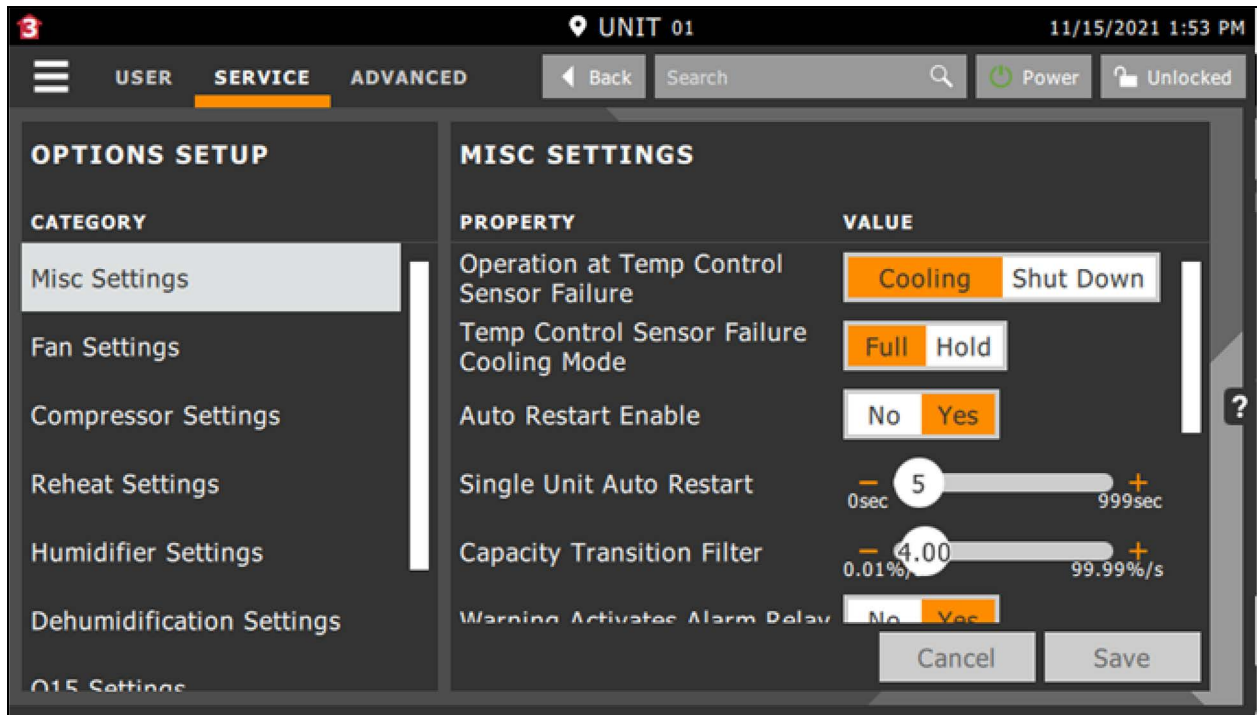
UNIT 01
11/15/2021 1:53 PM
USER SERVICE ADVANCED
Back
Search
Power
Unlocked

OPTIONS SETUP
CATEGORY
Misc Settings
Fan Settings
Compressor Settings
Reheat Settings
Humidifier Settings
Dehumidification Settings
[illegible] Settings

MISC SETTINGS
| PROPERTY | VALUE |
|---|---|
| Operation at Temp Control Sensor Failure | Cooling Shut Down |
| Temp Control Sensor Failure Cooling Mode | Full Hold |
| Auto Restart Enable | No Yes |
| Single Unit Auto Restart | − 5 + 0sec 999sec |
| Capacity Transition Filter | − 4.00 + 0.01%/ 99.99%/s |
| Warning Activates Alarm Relay | No Yes |

?
Cancel
Save